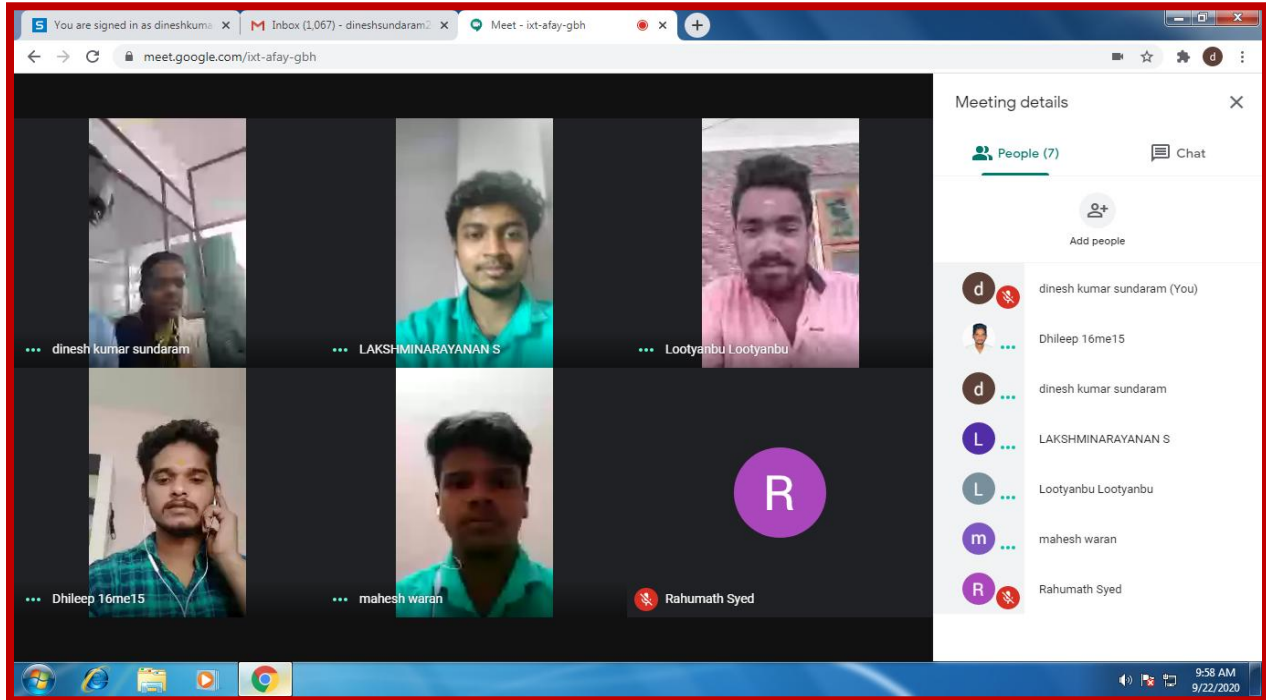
You are signed in as dineshkuma
Inbox (1,067) - dineshsundaram2
Meet - ixt-afay-gbh
meet.google.com/ixt-afay-gbh

dinesh kumar sundaram
LAKSHMINARAYANAN S
Lootyanbu Lootyanbu
Dhileep 16me15
mahesh waran
R
Rahumath Syed

Meeting details
People (7)
Chat
Add people
d dinesh kumar sundaram (You)
Dhileep 16me15
d dinesh kumar sundaram
L LAKSHMINARAYANAN S
L Lootyanbu Lootyanbu
m mahesh waran
R Rahumath Syed

9:58 AM
9/22/2020